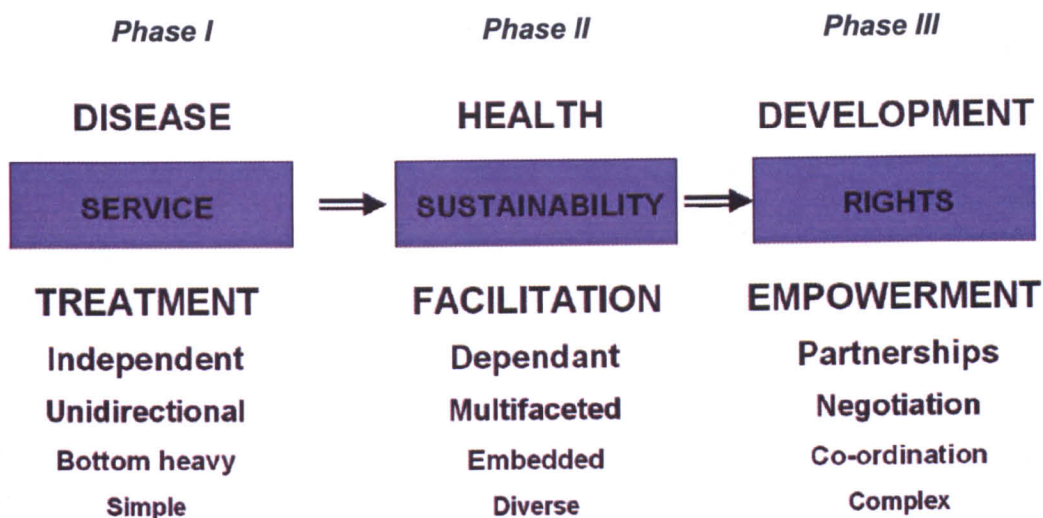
Phase I

DISEASE

SERVICE

TREATMENT

Independent

Unidirectional

Bottom heavy

Simple

Phase II

HEALTH

SUSTAINABILITY

FACILITATION

Dependant

Multifaceted

Embedded

Diverse

Phase III

DEVELOPMENT

RIGHTS

EMPOWERMENT

Partnerships

Negotiation

Co-ordination

Complex